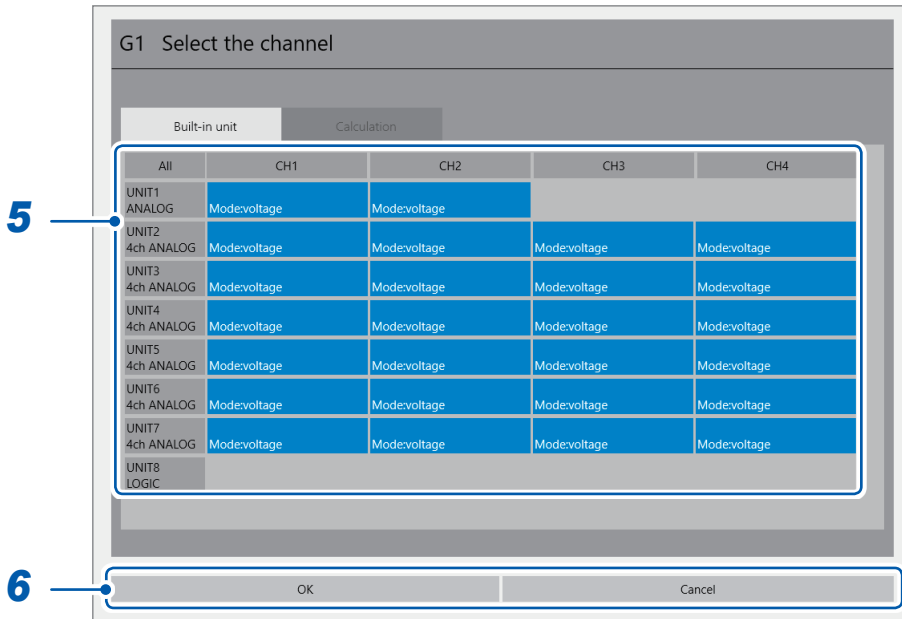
G1 Select the channel

Built-in unit

Calculation

5

| All | CH1 | CH2 | CH3 | CH4 |
|---|---|---|---|---|
| UNIT1 ANALOG | Mode:voltage | Mode:voltage | | |
| UNIT2 4ch ANALOG | Mode:voltage | Mode:voltage | Mode:voltage | Mode:voltage |
| UNIT3 4ch ANALOG | Mode:voltage | Mode:voltage | Mode:voltage | Mode:voltage |
| UNIT4 4ch ANALOG | Mode:voltage | Mode:voltage | Mode:voltage | Mode:voltage |
| UNIT5 4ch ANALOG | Mode:voltage | Mode:voltage | Mode:voltage | Mode:voltage |
| UNIT6 4ch ANALOG | Mode:voltage | Mode:voltage | Mode:voltage | Mode:voltage |
| UNIT7 4ch ANALOG | Mode:voltage | Mode:voltage | Mode:voltage | Mode:voltage |
| UNIT8 LOGIC | | | | |

6

OK

Cancel